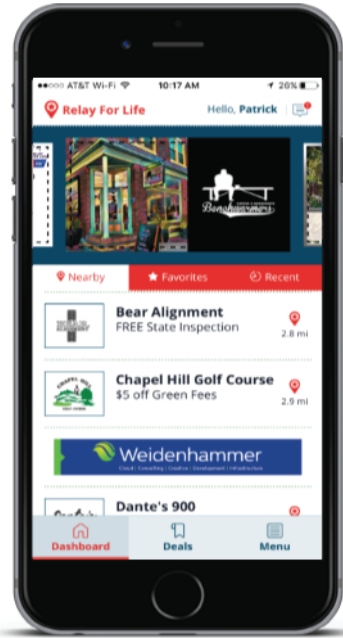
AT&T Wi-Fi 10:17 AM 20%

Relay For Life

Hello, Patrick

Benchwarmers

Nearby

Favorites

Recent

Bear Alignment

FREE State Inspection

2.8 mi

CHAPEL HILL

Chapel Hill Golf Course

$5 off Green Fees

2.9 mi

Weidenhammer

Cloud | Consulting | Creative | Development | Infrastructure

Dante's 900

Dashboard

Deals

Menu